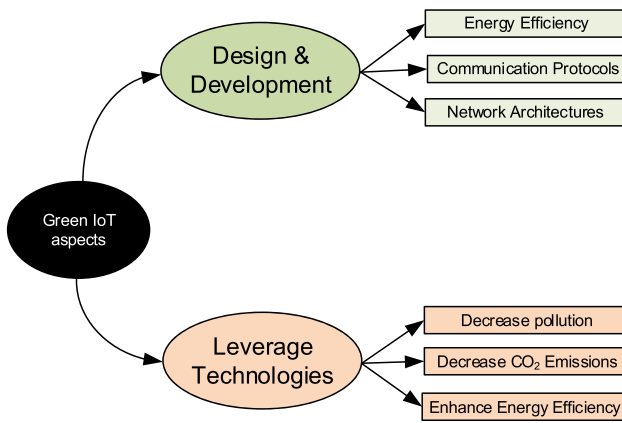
Green IoT aspects

Design & Development

Energy Efficiency

Communication Protocols

Network Architectures

Leverage Technologies

Decrease pollution

Decrease $CO_2$ Emissions

Enhance Energy Efficiency